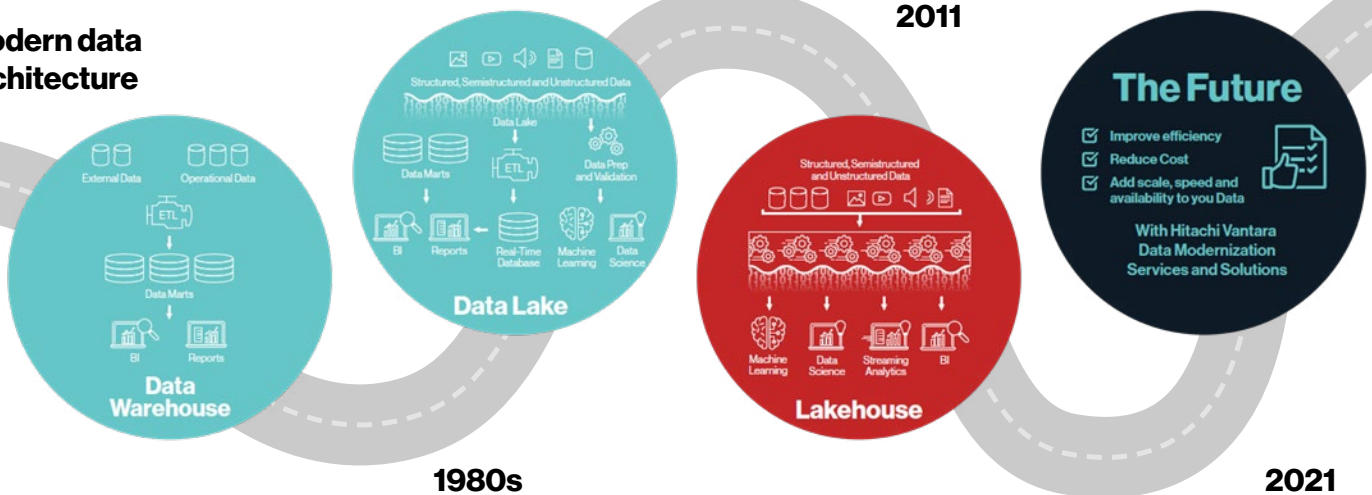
odern data
chitecture

External Data
Operational Data
ETL
Data Marts
BI
Reports
Data Warehouse

Structured, Semistructured and Unstructured Data
Data Lake
Data Marts
ETL
Data Prep and Validation
BI
Reports
Real-Time Database
Machine Learning
Data Science
Data Lake

2011

Structured, Semistructured and Unstructured Data
Machine Learning
Data Science
Streaming Analytics
BI
Lakehouse

The Future
Improve efficiency
Reduce Cost
Add scale, speed and availability to you Data
With Hitachi Vantara Data Modernization Services and Solutions

1980s

2021